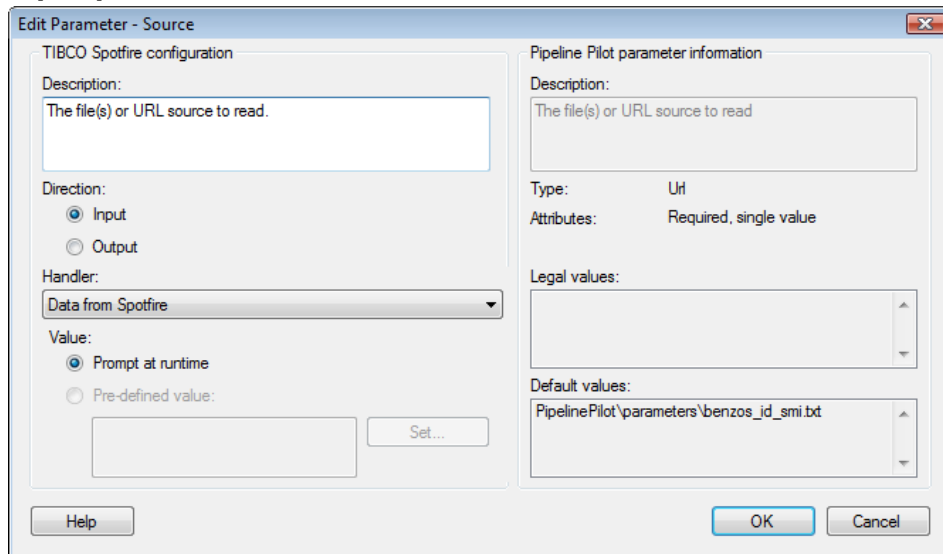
Edit Parameter - Source

TIBCO Spotfire configuration

Description:

The file(s) or URL source to read.

Direction:

Input

Output

Handler:

Data from Spotfire

Value:

Prompt at runtime

Pre-defined value:

Set...

Pipeline Pilot parameter information

Description:

The file(s) or URL source to read

Type: Url

Attributes: Required, single value

Legal values:

Default values:

PipelinePilot\parameters\benzos_id_smi.txt

Help

OK

Cancel